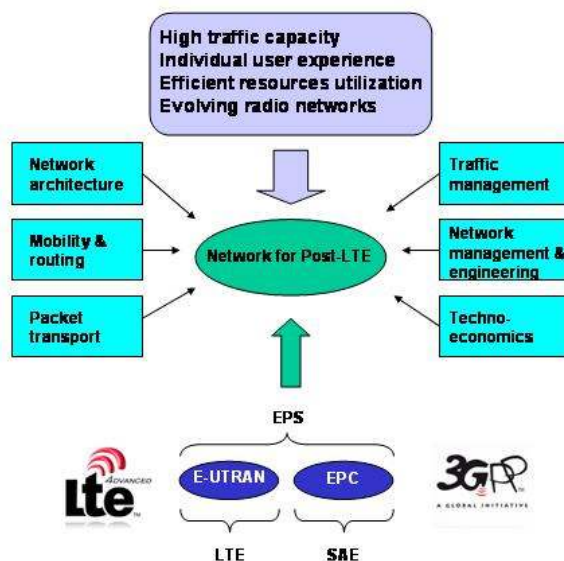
High traffic capacity
Individual user experience
Efficient resources utilization
Evolving radio networks

Network architecture

Mobility & routing

Packet transport

Network for Post-LTE

Traffic management

Network management & engineering

Techno-economics

EPS

LTE ADVANCED

E-UTRAN

EPC

3GPP A GLOBAL INITIATIVE

LTE

SAE